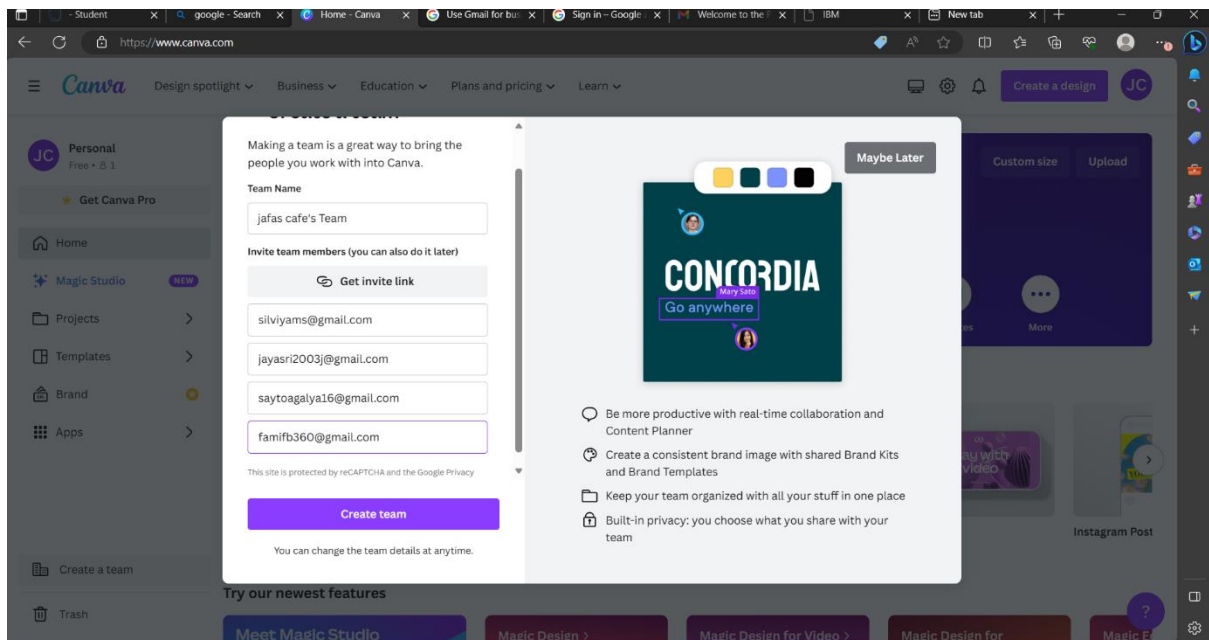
- Student | google - Search | Home - Canva | Use Gmail for bus | Sign in – Google | Welcome to the | IBM | New tab

https://www.canva.com

Canva Design spotlight Business Education Plans and pricing Learn

Create a design JC

JC Personal Free • 1

Get Canva Pro

Home

Magic Studio NEW

Projects

Templates

Brand

Apps

Create a team

Trash

Making a team is a great way to bring the people you work with into Canva.

Team Name

jafas cafe's Team

Invite team members (you can also do it later)

Get invite link

silviyams@gmail.com

jayasri2003j@gmail.com

saytoagalya16@gmail.com

famifb360@gmail.com

This site is protected by reCAPTCHA and the Google Privacy

Create team

You can change the team details at anytime.

Maybe Later

CONCORDIA

Mary Sato

Go anywhere

Be more productive with real-time collaboration and Content Planner

Create a consistent brand image with shared Brand Kits and Brand Templates

Keep your team organized with all your stuff in one place

Built-in privacy: you choose what you share with your team

Custom size Upload

More

Instagram Post

Try our newest features

Meet Magic Studio

Magic Design

Magic Design for Video

Magic Design for